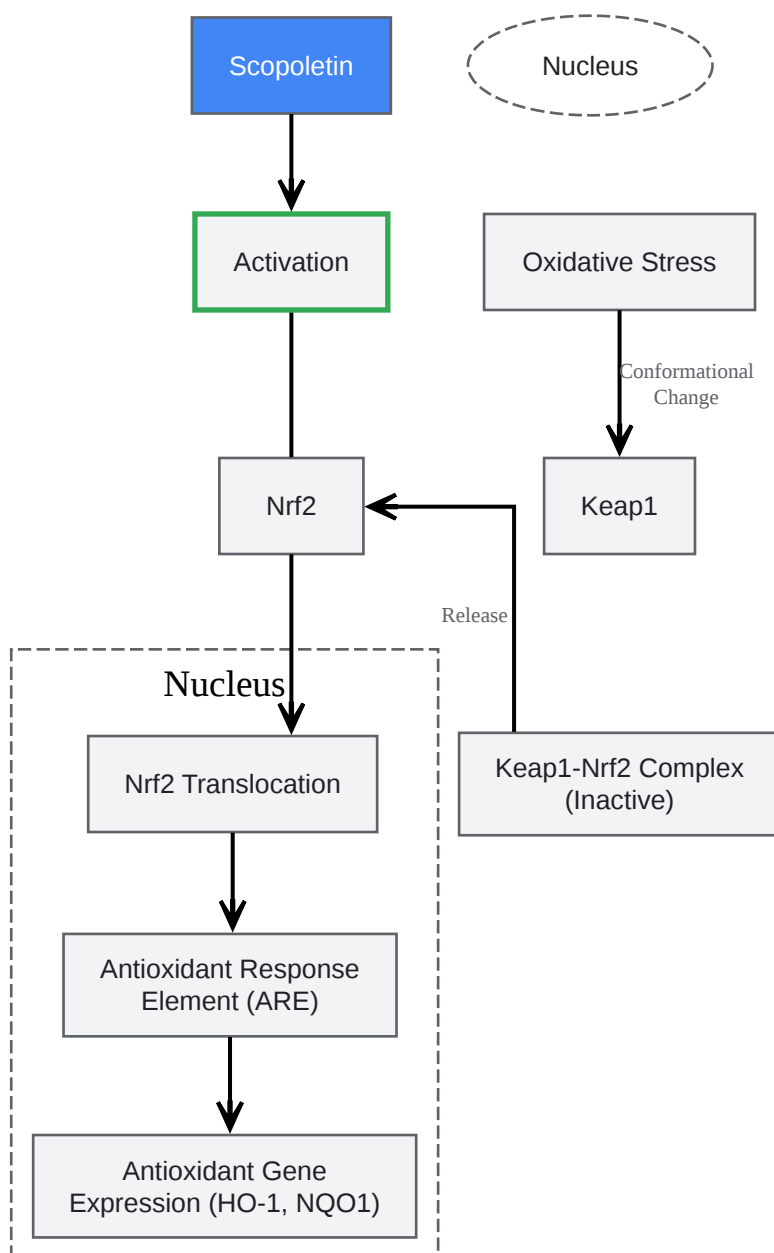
Scopoletin

Nucleus

Activation

Oxidative Stress

Conformational Change

Nrf2

Keap1

Release

Nucleus

Nrf2 Translocation

Keap1-Nrf2 Complex (Inactive)

Antioxidant Response Element (ARE)

Antioxidant Gene Expression (HO-1, NQO1)